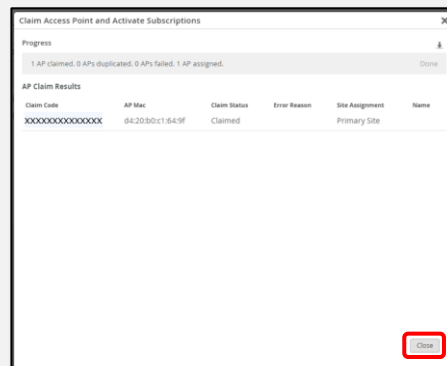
Claim Access Point and Activate Subscriptions

Progress

1 AP claimed. 0 APs duplicated. 0 APs failed. 1 AP assigned.

Done

AP Claim Results

| Claim Code | AP Mac | Claim Status | Error Reason | Site Assignment | Name |
|---|---|---|---|---|---|
| XXXXXXXXXXXXXXX | d4:20:b0:c1:64:9f | Claimed | | Primary Site | |

Close